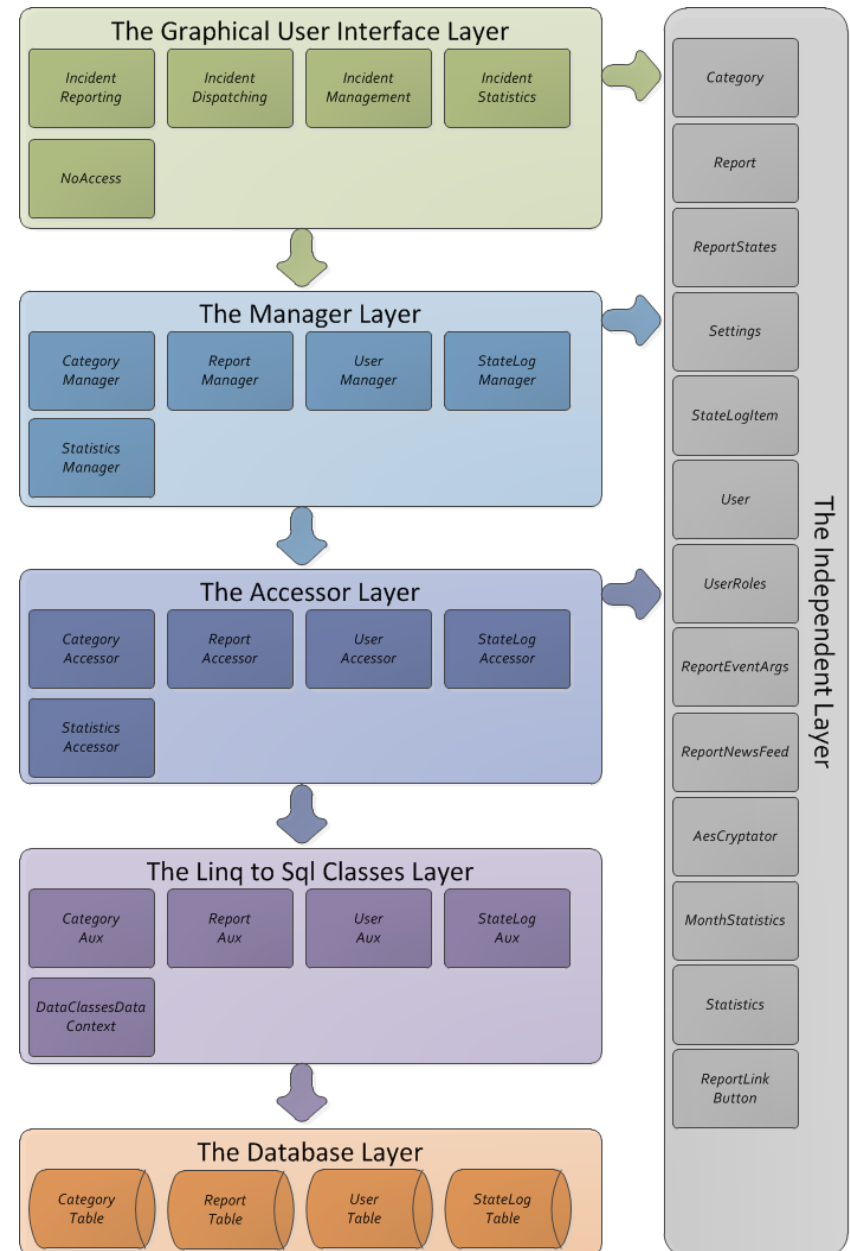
The Graphical User Interface Layer

Incident Reporting

Incident Dispatching

Incident Management

Incident Statistics

NoAccess

The Manager Layer

Category Manager

Report Manager

User Manager

StateLog Manager

Statistics Manager

The Accessor Layer

Category Accessor

Report Accessor

User Accessor

StateLog Accessor

Statistics Accessor

The Linq to Sql Classes Layer

Category Aux

Report Aux

User Aux

StateLog Aux

DataClassesData Context

The Database Layer

Category Table

Report Table

User Table

StateLog Table

The Independent Layer

Category

Report

ReportStates

Settings

StateLogItem

User

UserRoles

ReportEventArgs

ReportNewsFeed

AesCryptator

MonthStatistics

Statistics

ReportLink Button